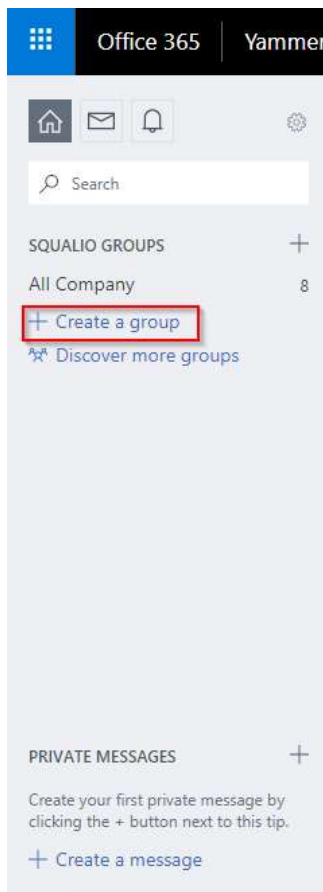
Office 365 | Yammer

Search

SQUALIO GROUPS +

All Company 8

+ Create a group

Discover more groups

PRIVATE MESSAGES +

Create your first private message by clicking the + button next to this tip.

+ Create a message